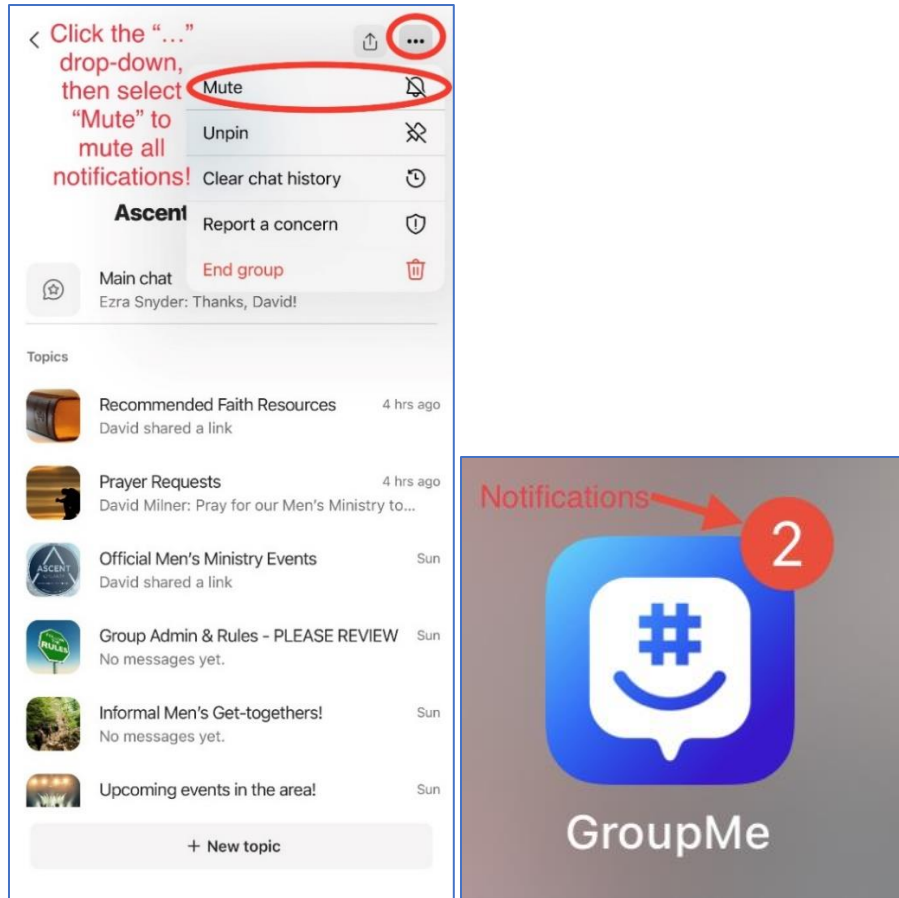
Click the "..." drop-down, then select "Mute" to mute all notifications!

Mute

Unpin

Clear chat history

Report a concern

End group

Ascent

Main chat
Ezra Snyder: Thanks, David!

Topics

Recommended Faith Resources 4 hrs ago
David shared a link

Prayer Requests 4 hrs ago
David Milner: Pray for our Men's Ministry to...

ASCENT

Official Men's Ministry Events Sun
David shared a link

RULES

Group Admin & Rules - PLEASE REVIEW Sun
No messages yet.

Informal Men's Get-togethers! Sun
No messages yet.

Upcoming events in the area! Sun

+ New topic

Notifications

2

GroupMe